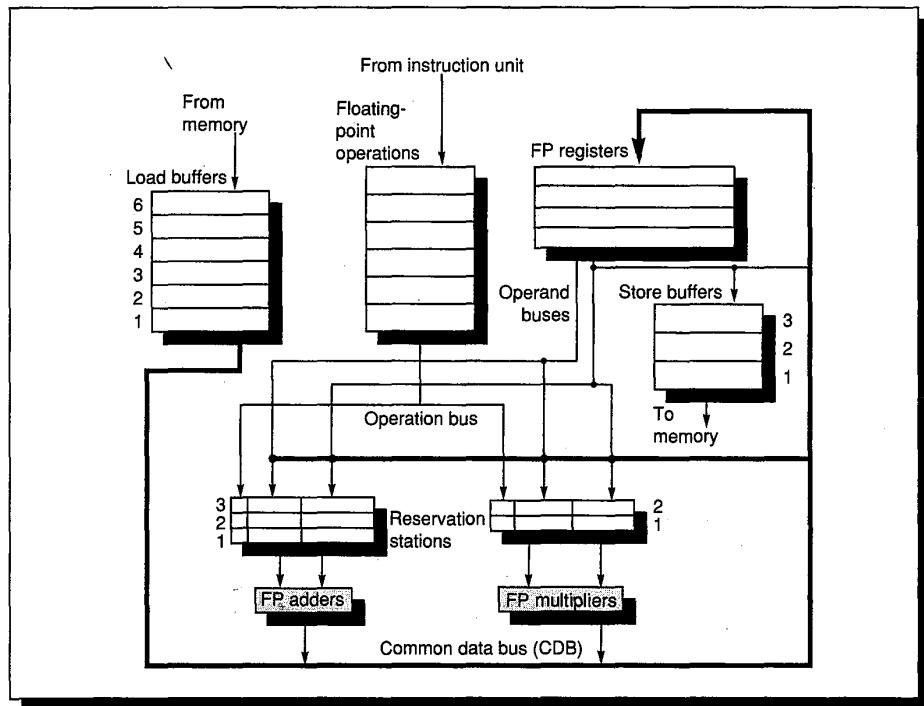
From instruction unit

From memory

Floating-point operations

FP registers

Load buffers
6
5
4
3
2
1

Operand buses

Store buffers
3
2
1

To memory

Operation bus

3
2
1

Reservation stations

2
1

FP adders

FP multipliers

Common data bus (CDB)